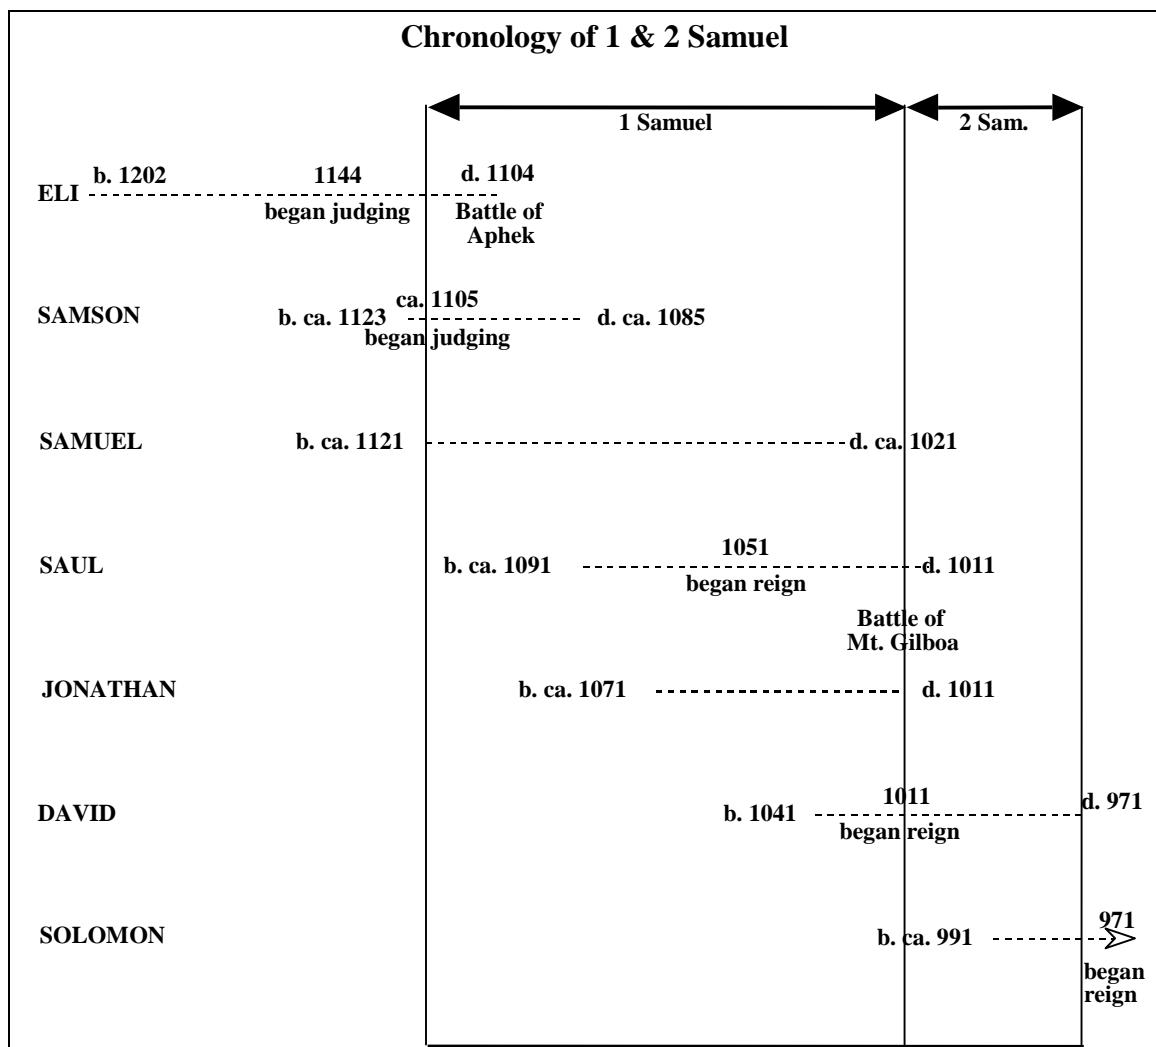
Chronology of 1 & 2 Samuel

1 Samuel

2 Sam.

ELI b. 1202 1144 began judging d. 1104 Battle of Aphek

SAMSON b. ca. 1123 ca. 1105 began judging d. ca. 1085

SAMUEL b. ca. 1121 d. ca. 1021

SAUL b. ca. 1091 1051 began reign d. 1011

Battle of Mt. Gilboa

JONATHAN b. ca. 1071 d. 1011

DAVID b. 1041 1011 began reign d. 971

SOLOMON b. ca. 991 971 began reign